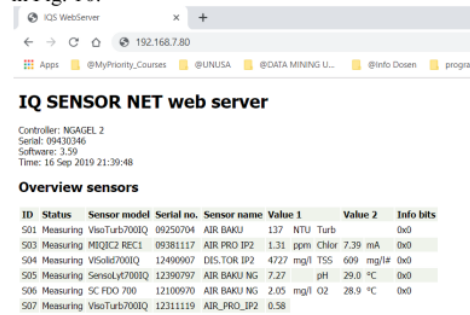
IQS WebServer × +

← → C ⌂ 192.168.7.80

Apps @MyPriority_Courses @UNUSA @DATA MINING U... @Info Dosen progra

IQ SENSOR NET web server

Controller: NGAGEL 2
Serial: 09430346
Software: 3.59
Time: 16 Sep 2019 21:39:48

Overview sensors

| ID | Status | Sensor model | Serial no. | Sensor name | Value 1 | | | Value 2 | | Info bits |
|---|---|---|---|---|---|---|---|---|---|---|
| S01 | Measuring | VisoTurb700IQ | 09250704 | AIR BAKU | 137 | NTU | Turb | | | 0x0 |
| S03 | Measuring | MIQIC2 REC1 | 09381117 | AIR PRO IP2 | 1.31 | ppm | Chlor | 7.39 | mA | 0x0 |
| S04 | Measuring | ViSolid700IQ | 12490907 | DIS.TOR IP2 | 4727 | mg/l | TSS | 609 | mg/l# | 0x0 |
| S05 | Measuring | SensoLyt700IQ | 12390797 | AIR BAKU NG | 7.27 | | pH | 29.0 | °C | 0x0 |
| S06 | Measuring | SC FDO 700 | 12100970 | AIR BAKU NG | 2.05 | mg/l | O2 | 28.9 | °C | 0x0 |
| S07 | Measuring | VisoTurb700IQ | 12311119 | AIR_PRO_IP2 | 0.58 | | | | | |